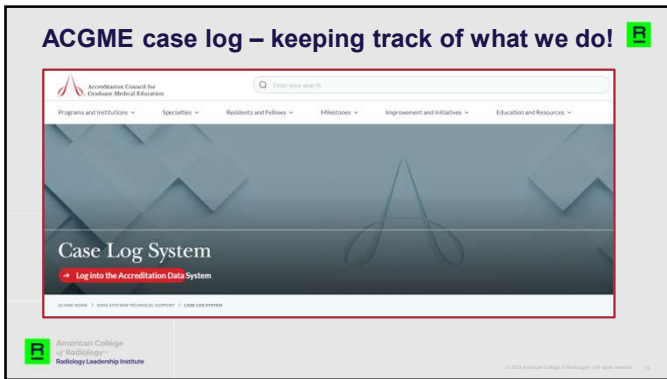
ACGME case log – keeping track of what we do!

Accreditation Council for Graduate Medical Education

Enter your search

Programs and Institutions ∨ Specialties ∨ Residents and Fellows ∨ Milestones ∨ Improvement and Initiatives ∨ Education and Resources ∨

Case Log System

→ Log into the Accreditation Data System

ACGME HOME > DATA SYSTEMS TECHNICAL SUPPORT > CASE LOG SYSTEM

American College of Radiology
Radiology Leadership Institute

© 2023 American College of Radiology® | All rights reserved. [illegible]